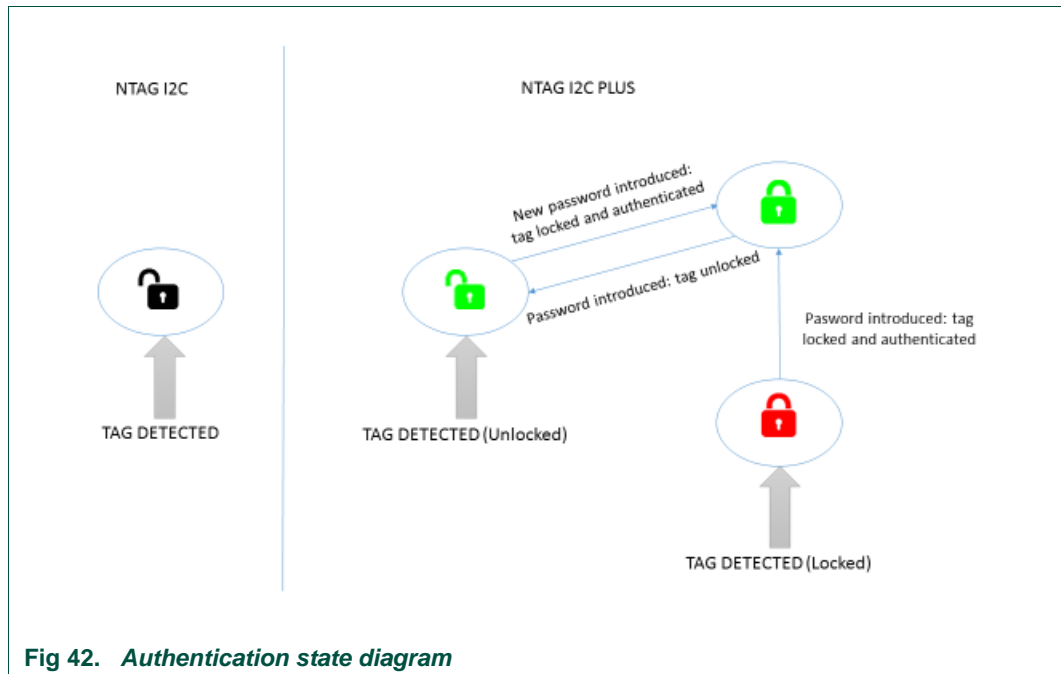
NTAG I2C

NTAG I2C PLUS

New password introduced: tag locked and authenticated

Password introduced: tag unlocked

Pasword introduced: tag locked and authenticated

TAG DETECTED

TAG DETECTED (Unlocked)

TAG DETECTED (Locked)

Fig 42. Authentication state diagram